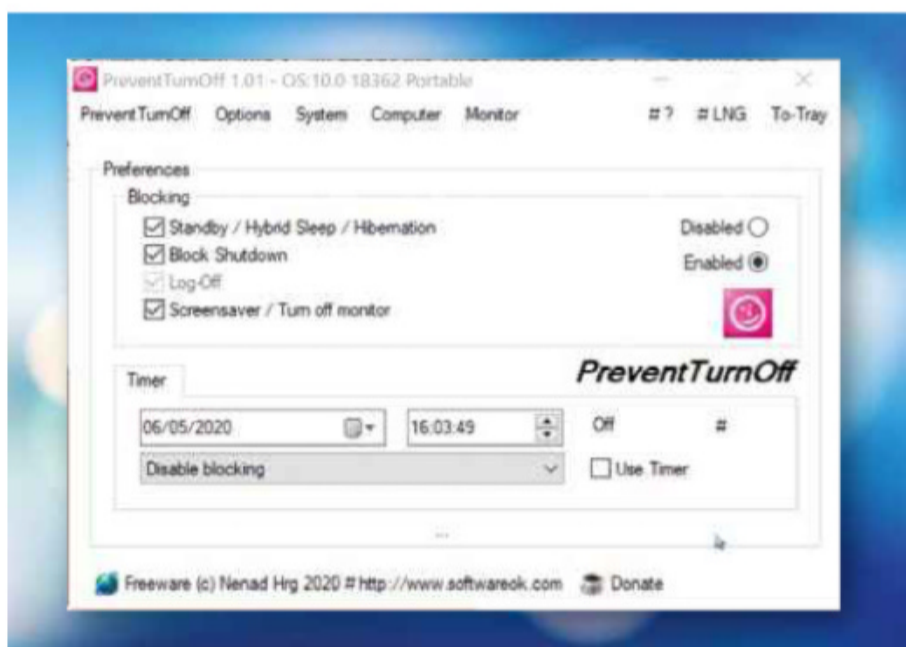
PreventTurnOff 1.01 - OS:10.0 18362 Portable

PreventTurnOff Options System Computer Monitor # ? # LNG To-Tray

Preferences

Blocking

☑ Standby / Hybrid Sleep / Hibernation
☑ Block Shutdown
☑ Log-Off
☑ Screensaver / Turn off monitor

Disabled ○
Enabled ◉

PreventTurnOff

Timer

06/05/2020

16:03:49

Off

#

Disable blocking

☐ Use Timer

...

Freeware (c) Nenad Hrg 2020 # http://www.softwareok.com Donate